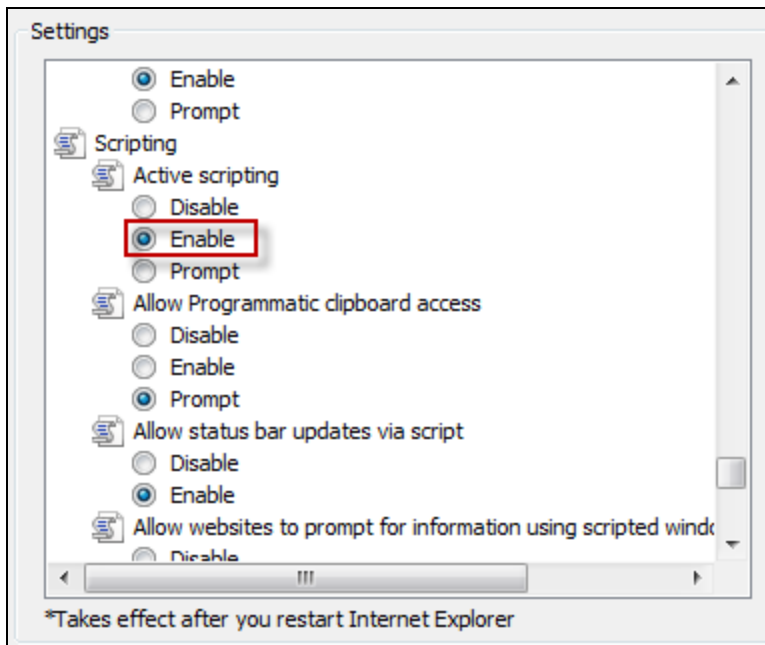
Settings

Enable
Prompt
Scripting
Active scripting
Disable
Enable
Prompt
Allow Programmatic clipboard access
Disable
Enable
Prompt
Allow status bar updates via script
Disable
Enable
Allow websites to prompt for information using scripted windo
Disable

*Takes effect after you restart Internet Explorer